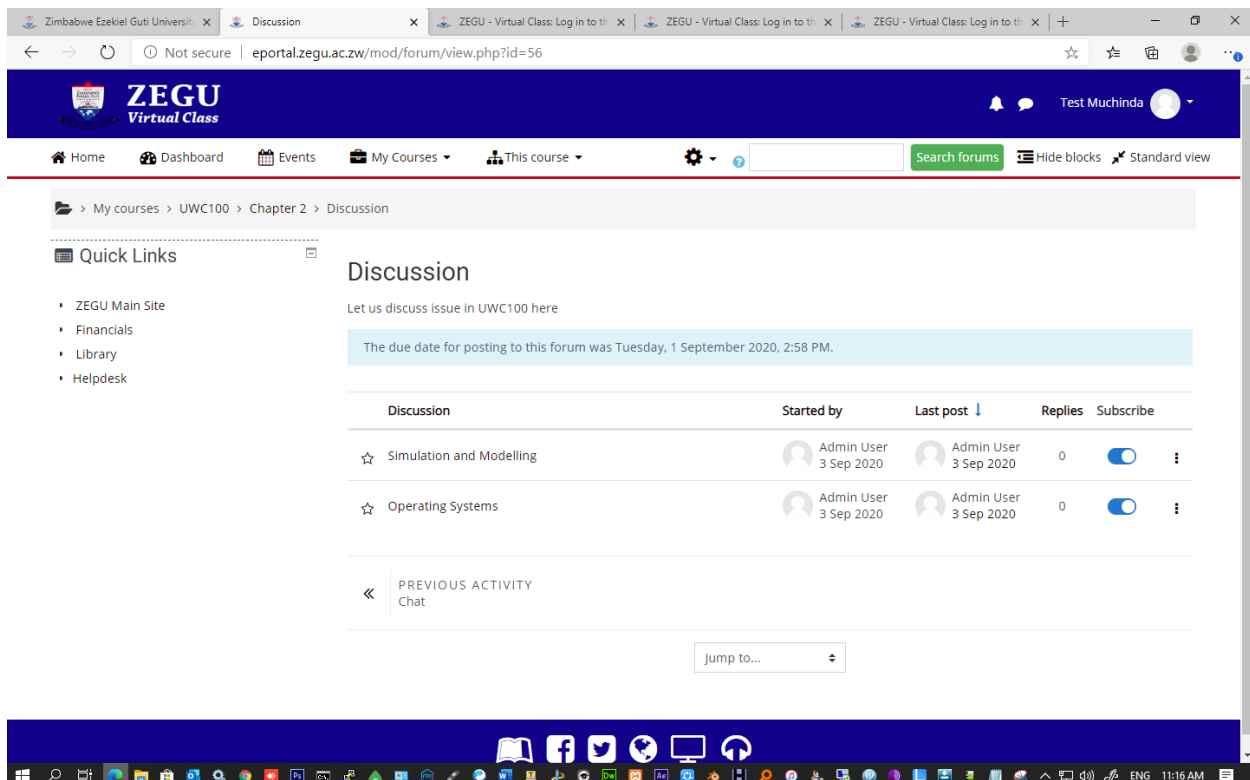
Zimbabwe Ezekiel Guti Universit ×
Discussion ×
ZEGU - Virtual Class: Log in to th ×
ZEGU - Virtual Class: Log in to th ×
ZEGU - Virtual Class: Log in to th ×

Not secure | eportal.zegu.ac.zw/mod/forum/view.php?id=56

ZEGU
Virtual Class

Test Muchinda

Home Dashboard Events My Courses This course Search forums Hide blocks Standard view

My courses > UWC100 > Chapter 2 > Discussion

Quick Links

- ZEGU Main Site
- Financials
- Library
- Helpdesk

Discussion

Let us discuss issue in UWC100 here

The due date for posting to this forum was Tuesday, 1 September 2020, 2:58 PM.

| Discussion | Started by | Last post | Replies | Subscribe |
|---|---|---|---|---|
| Simulation and Modelling | Admin User 3 Sep 2020 | Admin User 3 Sep 2020 | 0 | |
| Operating Systems | Admin User 3 Sep 2020 | Admin User 3 Sep 2020 | 0 | |

PREVIOUS ACTIVITY
Chat

Jump to...

ENG 11:16 AM